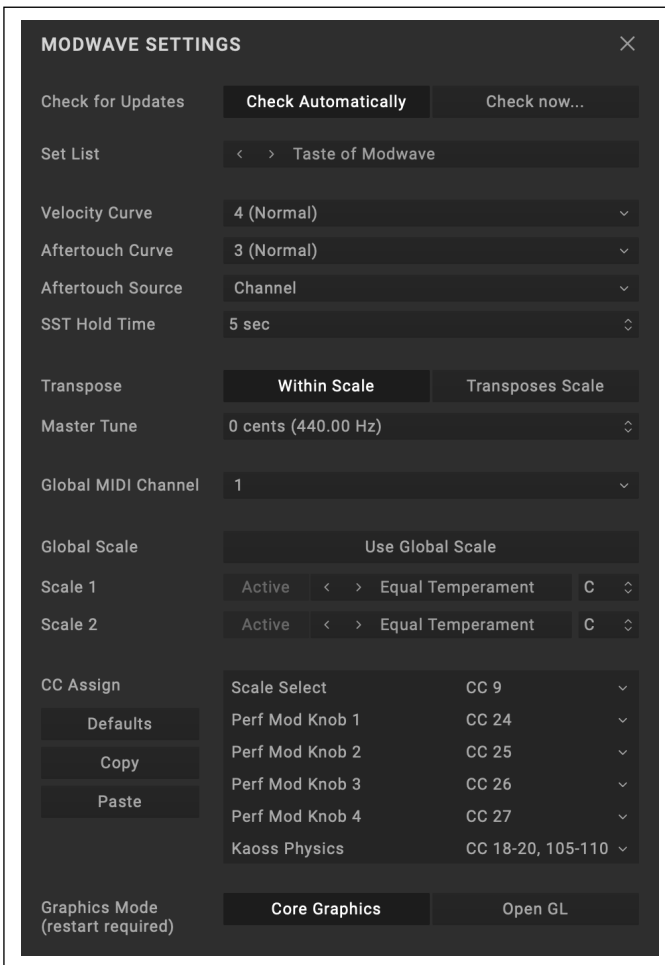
MODWAVE SETTINGS

×

Check for Updates
Check Automatically
Check now...

Set List
‹ › Taste of Modwave

Velocity Curve
4 (Normal)

Aftertouch Curve
3 (Normal)

Aftertouch Source
Channel

SST Hold Time
5 sec

Transpose
Within Scale
Transposes Scale

Master Tune
0 cents (440.00 Hz)

Global MIDI Channel
1

Global Scale
Use Global Scale

Scale 1
Active ‹ › Equal Temperament C

Scale 2
Active ‹ › Equal Temperament C

CC Assign

Defaults
Copy
Paste

| | |
|---|---|
| Scale Select | CC 9 |
| Perf Mod Knob 1 | CC 24 |
| Perf Mod Knob 2 | CC 25 |
| Perf Mod Knob 3 | CC 26 |
| Perf Mod Knob 4 | CC 27 |
| Kaoss Physics | CC 18-20, 105-110 |

Graphics Mode (restart required)
Core Graphics
Open GL